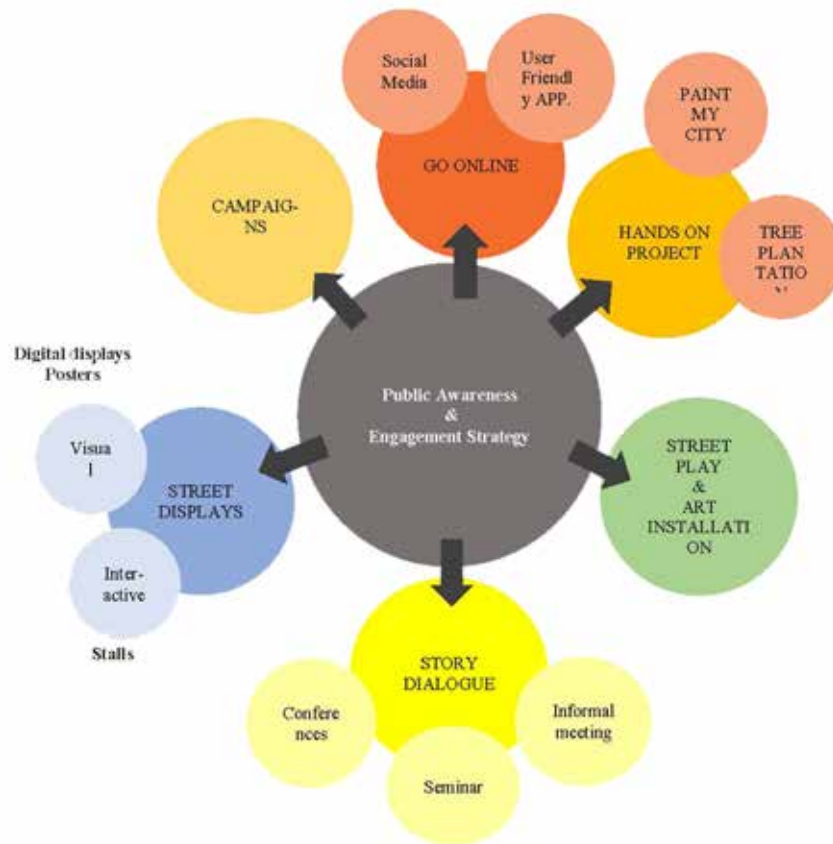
Social Media

User Friendl y APP.

GO ONLINE

PAINT MY CITY

HANDS ON PROJECT

TREE PLAN TATIO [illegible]

CAMPAIG-NS

Digital /displays Posters

Visua l

STREET DISPLAYS

Inter-active

Stalls

Public Awareness & Engagement Strategy

STREET PLAY & ART INSTALLATI ON

STORY DIALOGUE

Confere nces

Informal meeting

Seminar